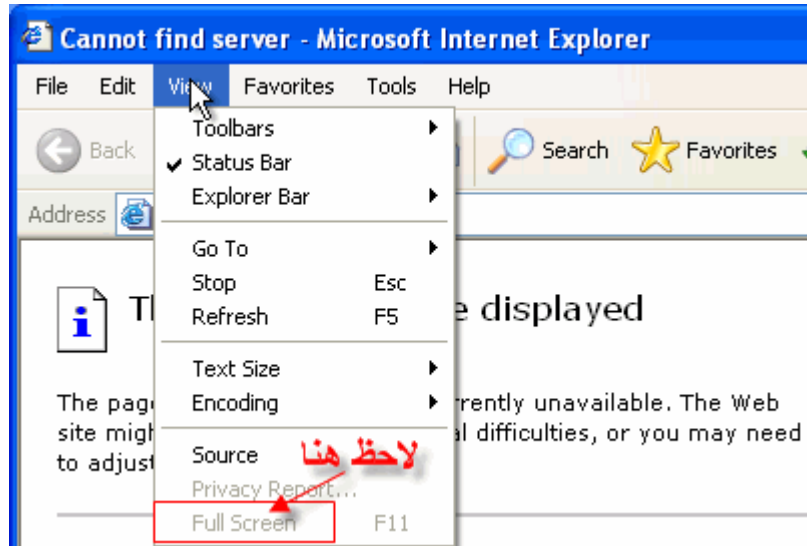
Cannot find server - Microsoft Internet Explorer

File Edit View Favorites Tools Help

Back

Search Favorites

Address

Toolbars
✔ Status Bar
Explorer Bar

Go To
Stop Esc
Refresh F5

Text Size
Encoding

Source
Privacy Report...
Full Screen F11

لاحظ هنا

Th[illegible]e displayed

The page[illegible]rrently unavailable. The Web site migh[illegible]al difficulties, or you may need to adjust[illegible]